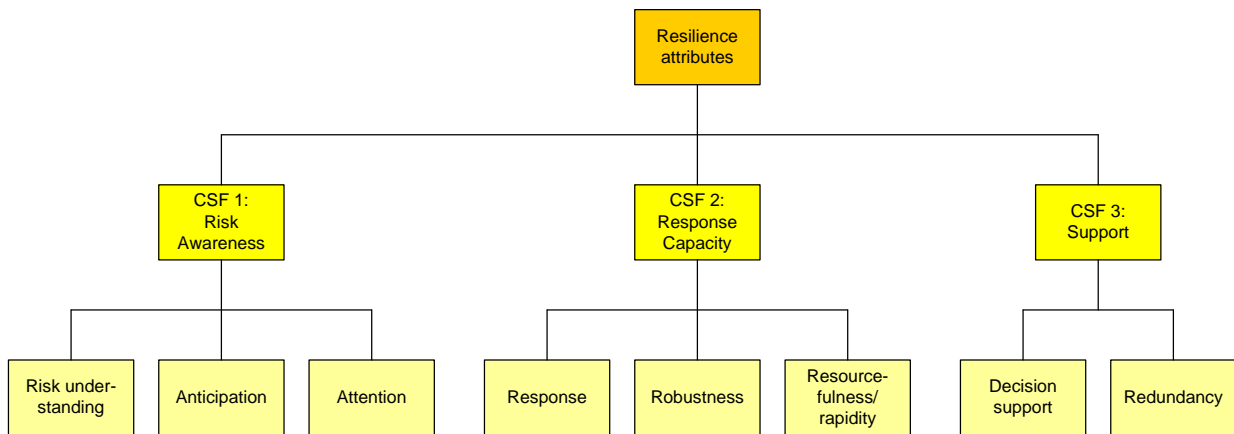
Resilience attributes

CSF 1: Risk Awareness

CSF 2: Response Capacity

CSF 3: Support

Risk understanding

Anticipation

Attention

Response

Robustness

Resourcefulness/ rapidity

Decision support

Redundancy